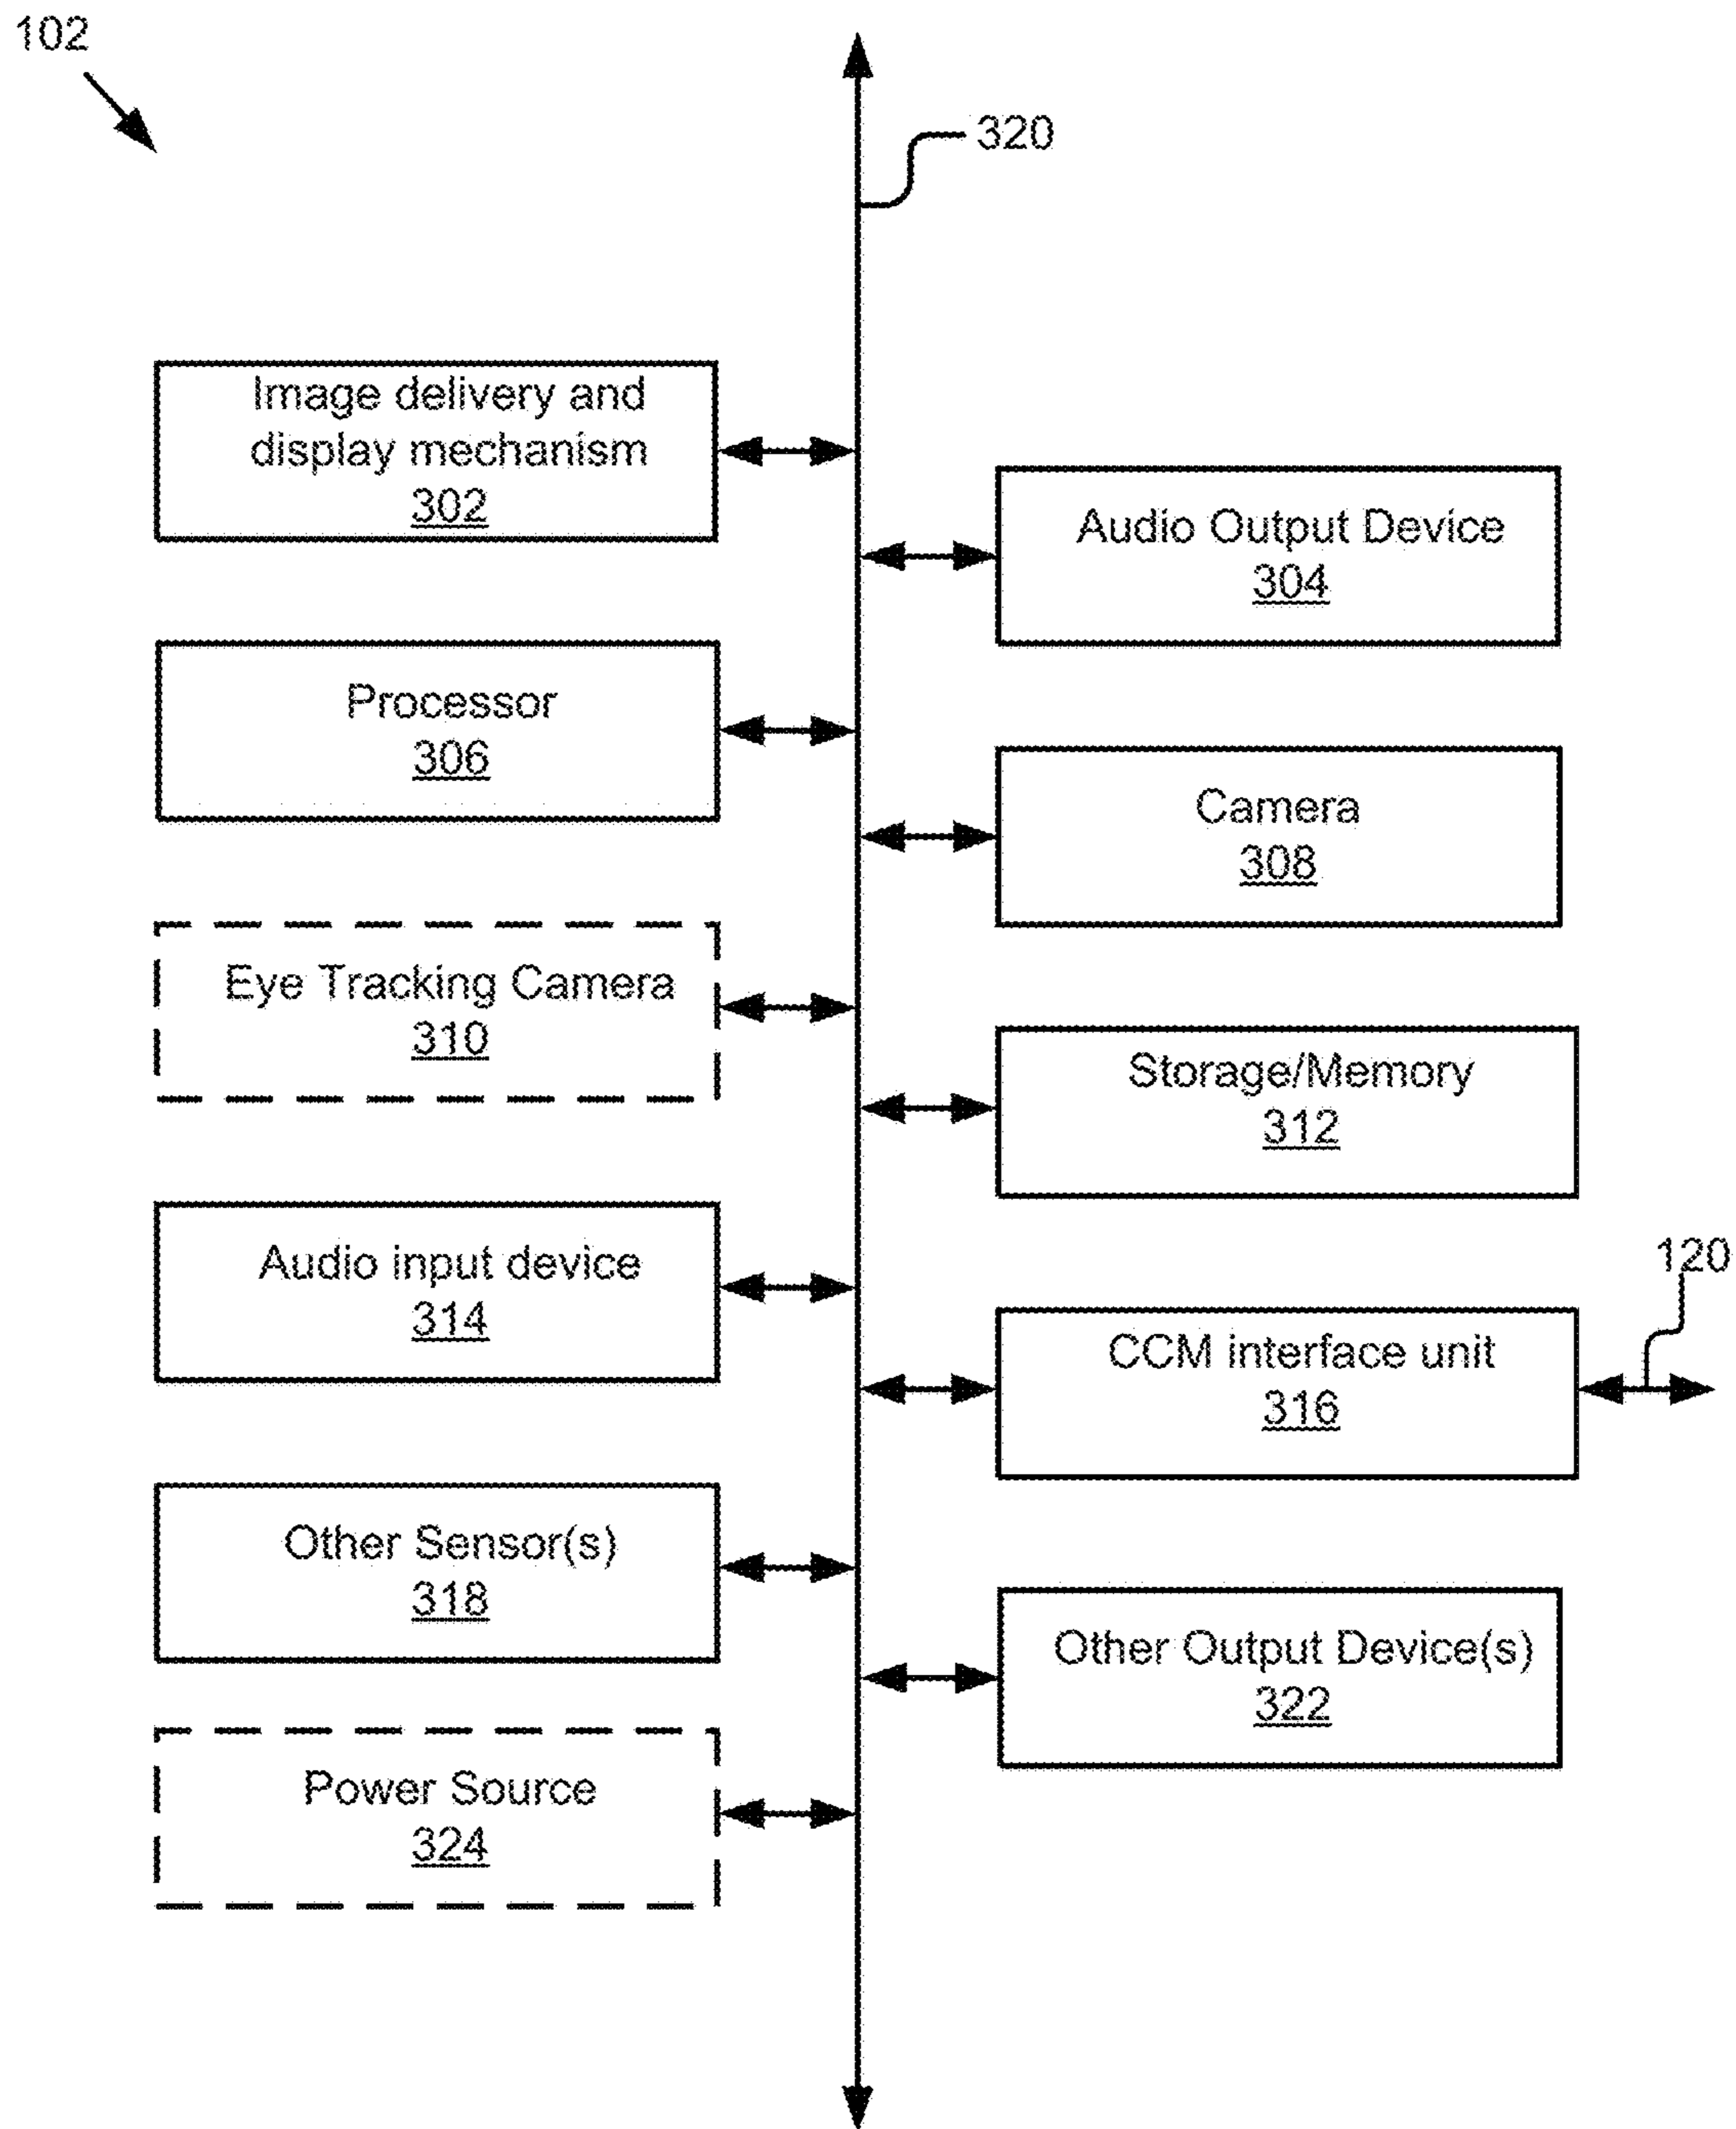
102

320

Image delivery and display mechanism
302

Audio Output Device
304

Processor
306

Camera
308

Eye Tracking Camera
310

Storage/Memory
312

Audio input device
314

120

CCM interface unit
316

Other Sensor(s)
318

Other Output Device(s)
322

Power Source
324